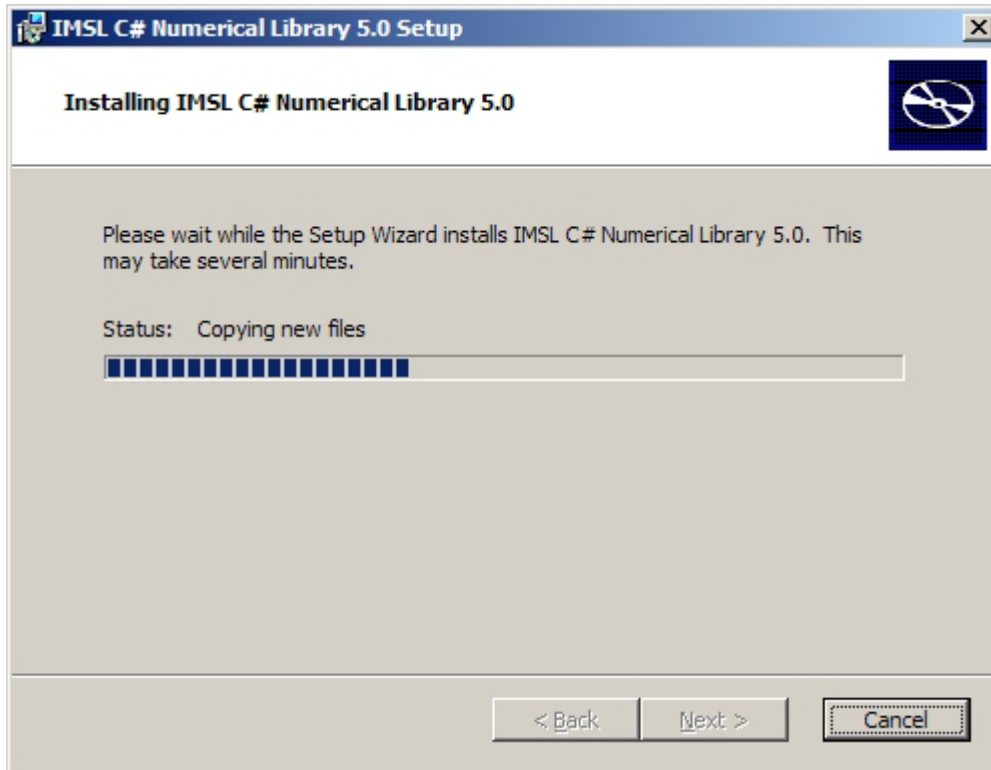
IMSL C# Numerical Library 5.0 Setup

Installing IMSL C# Numerical Library 5.0

Please wait while the Setup Wizard installs IMSL C# Numerical Library 5.0. This may take several minutes.

Status: Copying new files

< Back
Next >
Cancel